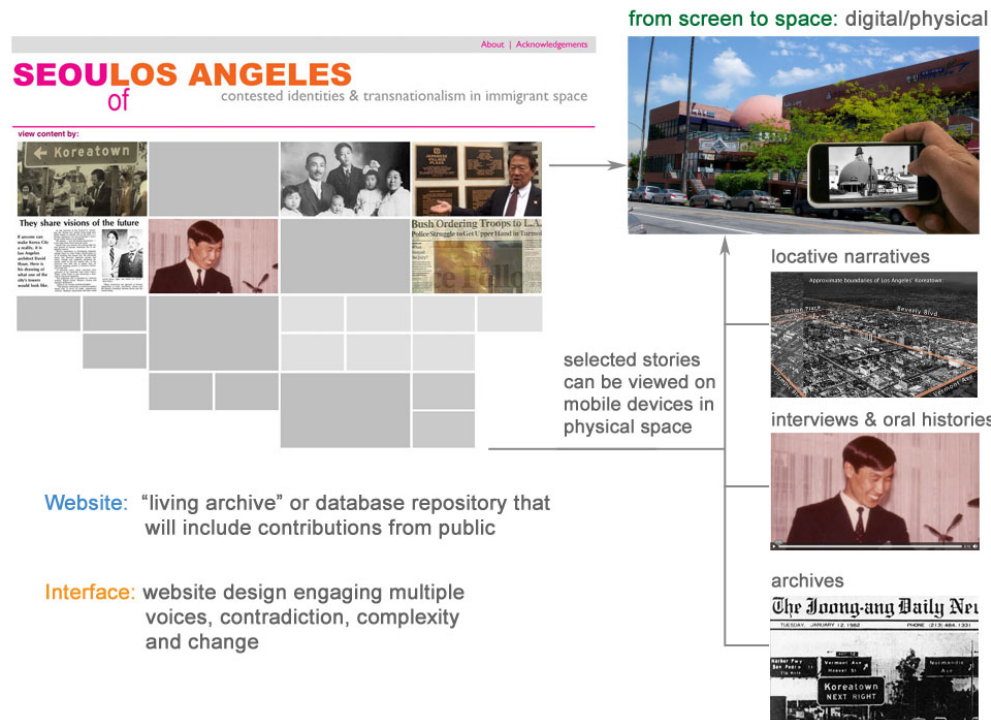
About | Acknowledgements

SEOULOS ANGELES
of
contested identities & transnationalism in immigrant space

view content by:

Koreatown

They share visions of the future

Bush Ordering Troops to L.A.

from screen to space: digital/physical

locative narratives

Approximate boundaries of Los Angeles' Koreatown

Beverly Blvd

Vermont Ave

selected stories can be viewed on mobile devices in physical space

interviews & oral histories

archives

The Joong-ang Daily Ne

TUESDAY, JANUARY 12, 1982

Vermont Ave

Koreatown NEXT RIGHT

Website: "living archive" or database repository that will include contributions from public

Interface: website design engaging multiple voices, contradiction, complexity and change